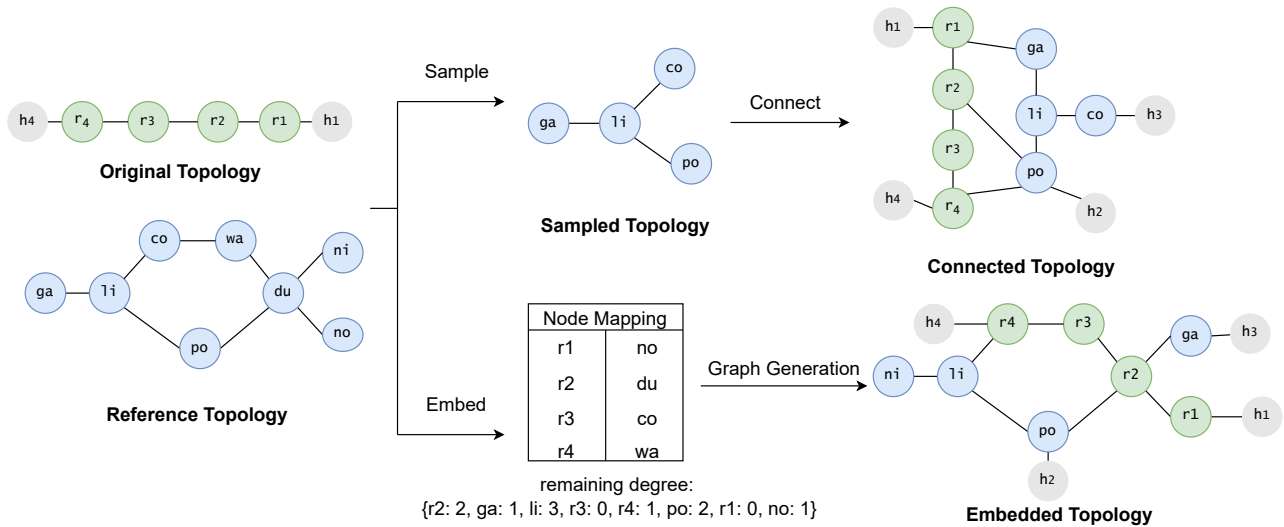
h4 r4 r3 r2 r1 h1

Original Topology

co wa ni
ga li du
po no

Reference Topology

Sample

co
ga li
po

Sampled Topology

Connect

h1 r1
ga
r2
li co h3
r3
po
h4 r4
h2

Connected Topology

Embed

| Node Mapping | |
|---|---|
| r1 | no |
| r2 | du |
| r3 | co |
| r4 | wa |

remaining degree:
{r2: 2, ga: 1, li: 3, r3: 0, r4: 1, po: 2, r1: 0, no: 1}

Graph Generation

h4 r4 r3
ga h3
ni li
r2
r1 h1
po
h2

Embedded Topology